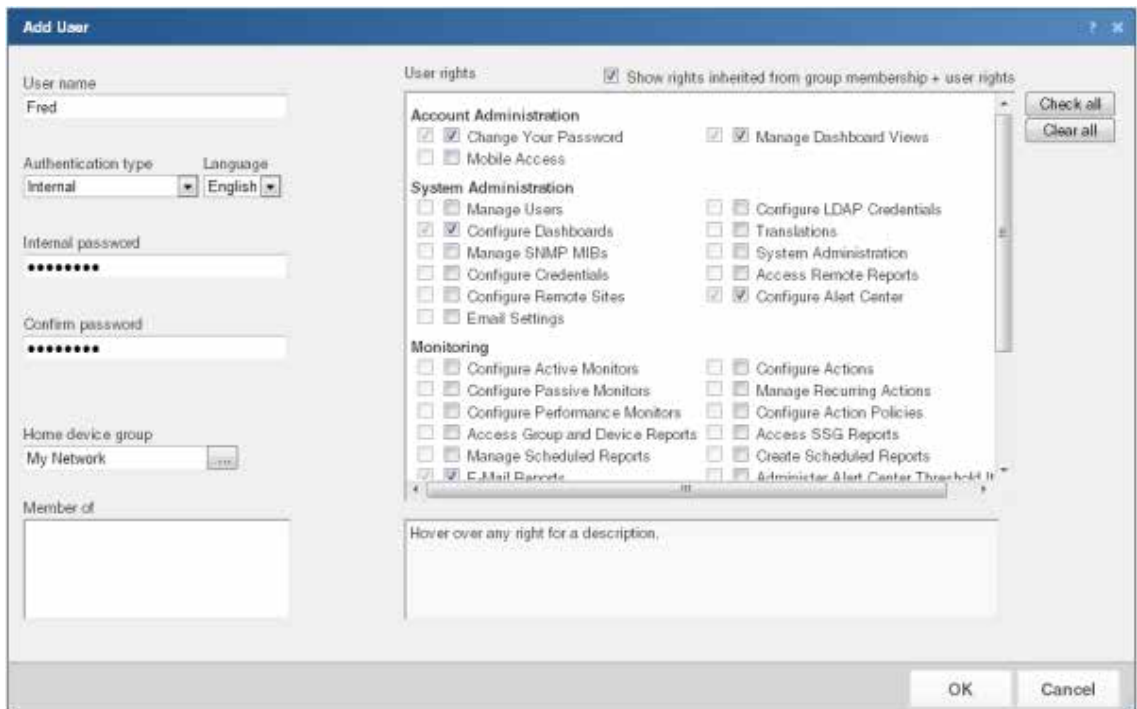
Add User

User name
Fred

Authentication type
Internal

Language
English

Internal password
•••••••••

Confirm password
•••••••••

Home device group
My Network
...

Member of

User rights

Show rights inherited from group membership + user rights

Check all
Clear all

Account Administration
Change Your Password
Manage Dashboard Views
Mobile Access

System Administration
Manage Users
Configure LDAP Credentials
Configure Dashboards
Translations
Manage SNMP MIBs
System Administration
Configure Credentials
Access Remote Reports
Configure Remote Sites
Configure Alert Center
Email Settings

Monitoring
Configure Active Monitors
Configure Actions
Configure Passive Monitors
Manage Recurring Actions
Configure Performance Monitors
Configure Action Policies
Access Group and Device Reports
Access SSG Reports
Manage Scheduled Reports
Create Scheduled Reports
E-Mail Reports
Administer Alert Center Threshold It

Hover over any right for a description.

OK
Cancel